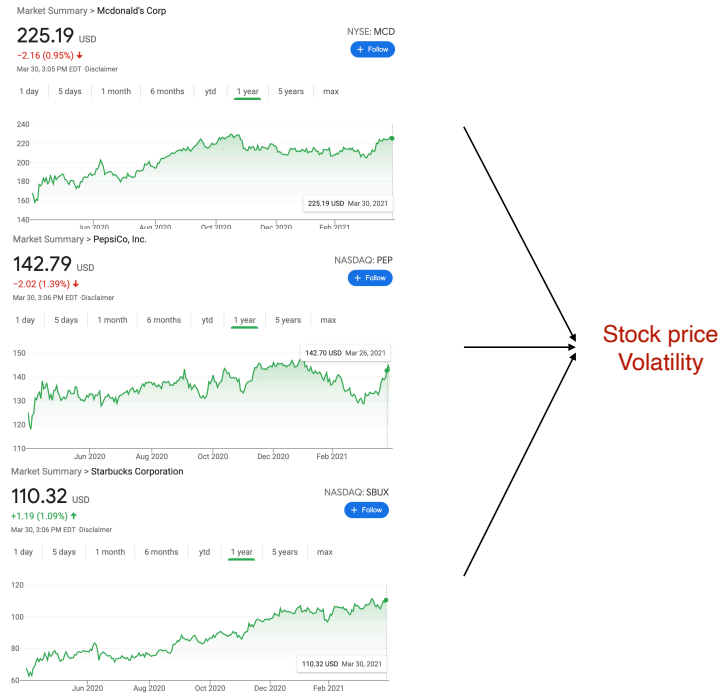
Market Summary > Mcdonald's Corp

225.19 USD

−2.16 (0.95%) ↓

Mar 30, 3:05 PM EDT · Disclaimer

NYSE: MCD

+ Follow

1 day | 5 days | 1 month | 6 months | ytd | 1 year | 5 years | max

240
220
200
180
160
140

Jun 2020 | Aug 2020 | Oct 2020 | Dec 2020 | Feb 2021

225.19 USD Mar 30, 2021

Market Summary > PepsiCo, Inc.

142.79 USD

−2.02 (1.39%) ↓

Mar 30, 3:06 PM EDT · Disclaimer

NASDAQ: PEP

+ Follow

1 day | 5 days | 1 month | 6 months | ytd | 1 year | 5 years | max

150
140
130
120

142.70 USD Mar 26, 2021

Jun 2020 | Aug 2020 | Oct 2020 | Dec 2020 | Feb 2021

Market Summary > Starbucks Corporation

110.32 USD

+1.19 (1.09%) ↑

Mar 30, 3:06 PM EDT · Disclaimer

NASDAQ: SBUX

+ Follow

1 day | 5 days | 1 month | 6 months | ytd | 1 year | 5 years | max

120
100
80
60

110.32 USD Mar 30, 2021

Jun 2020 | Aug 2020 | Oct 2020 | Dec 2020 | Feb 2021

Stock price Volatility